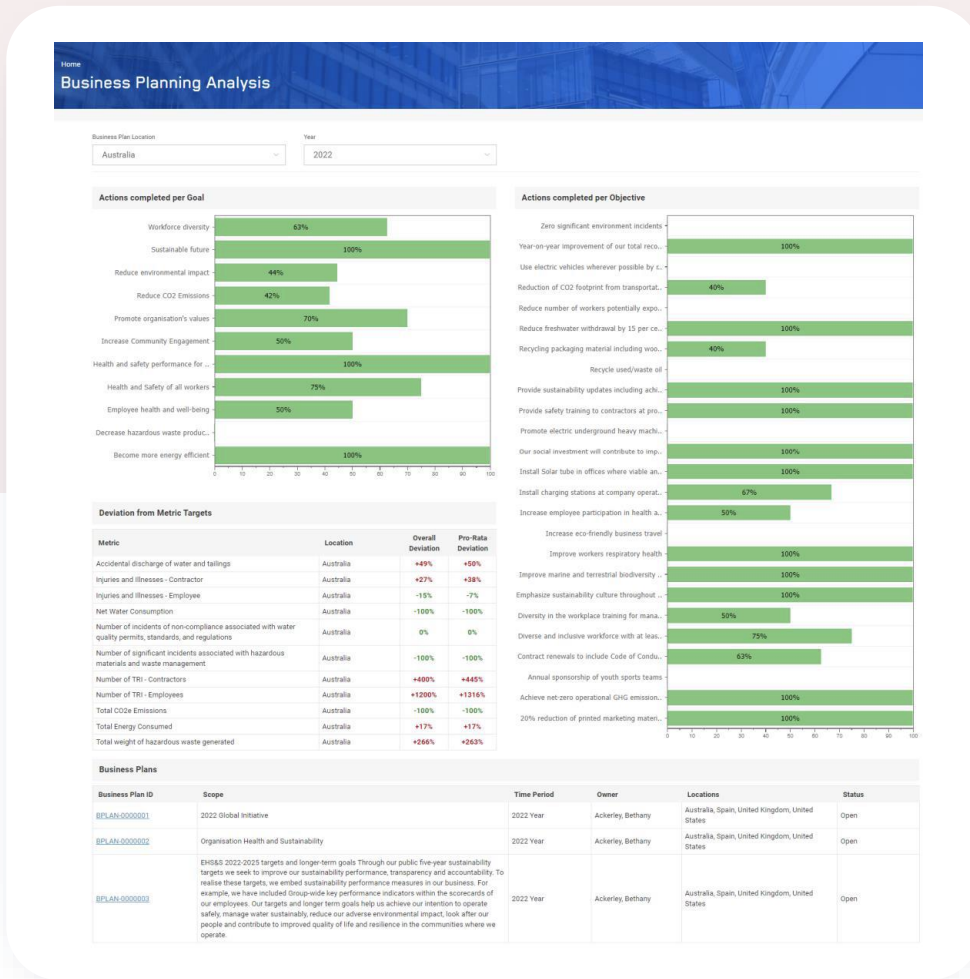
Home
Business Planning Analysis

Business Plan Location
Australia

Year
2022

Actions completed per Goal

Workforce diversity 63%
Sustainable future 100%
Reduce environmental impact 44%
Reduce CO2 Emissions 42%
Promote organisation's values 70%
Increase Community Engagement 50%
Health and safety performance for .. 100%
Health and Safety of all workers 75%
Employee health and well-being 50%
Decrease hazardous waste produc..
Become more energy efficient 100%

0 10 20 30 40 50 60 70 80 90 100

Actions completed per Objective

Zero significant environment incidents
Year-on-year improvement of our total reco.. 100%
Use electric vehicles wherever possible by c..
Reduction of CO2 footprint from transportat.. 40%
Reduce number of workers potentially expo..
Reduce freshwater withdrawal by 15 per ce.. 100%
Recycling packaging material including woo.. 40%
Recycle used/waste oil
Provide sustainability updates including achi.. 100%
Provide safety training to contractors at pro.. 100%
Promote electric underground heavy machi..
Our social investment will contribute to imp.. 100%
Install Solar tube in offices where viable an.. 100%
Install charging stations at company operat.. 67%
Increase employee participation in health a.. 50%
Increase eco-friendly business travel
Improve workers respiratory health 100%
Improve marine and terrestrial biodiversity .. 100%
Emphasize sustainability culture throughout .. 100%
Diversity in the workplace training for mana.. 50%
Diverse and inclusive workforce with at leas.. 75%
Contract renewals to include Code of Condu.. 63%
Annual sponsorship of youth sports teams
Achieve net-zero operational GHG emission.. 100%
20% reduction of printed marketing materi.. 100%

0 10 20 30 40 50 60 70 80 90 100

Deviation from Metric Targets

| Metric | Location | Overall Deviation | Pro-Rata Deviation |
|---|---|---|---|
| Accidental discharge of water and tailings | Australia | +49% | +50% |
| Injuries and Illnesses - Contractor | Australia | +27% | +38% |
| Injuries and Illnesses - Employee | Australia | -15% | -7% |
| Net Water Consumption | Australia | -100% | -100% |
| Number of incidents of non-compliance associated with water quality permits, standards, and regulations | Australia | 0% | 0% |
| Number of significant incidents associated with hazardous materials and waste management | Australia | -100% | -100% |
| Number of TRI - Contractors | Australia | +400% | +445% |
| Number of TRI - Employees | Australia | +1200% | +1316% |
| Total CO2e Emissions | Australia | -100% | -100% |
| Total Energy Consumed | Australia | +17% | +17% |
| Total weight of hazardous waste generated | Australia | +266% | +263% |

Business Plans

| Business Plan ID | Scope | Time Period | Owner | Locations | Status |
|---|---|---|---|---|---|
| BPLAN-0000001 | 2022 Global Initiative | 2022 Year | Ackerley, Bethany | Australia, Spain, United Kingdom, United States | Open |
| BPLAN-0000002 | Organisation Health and Sustainability | 2022 Year | Ackerley, Bethany | Australia, Spain, United Kingdom, United States | Open |
| BPLAN-0000003 | EHS&S 2022-2025 targets and longer-term goals Through our public five-year sustainability targets we seek to improve our sustainability performance, transparency and accountability. To realise these targets, we embed sustainability performance measures in our business. For example, we have included Group-wide key performance indicators within the scorecards of our employees. Our targets and longer term goals help us achieve our intention to operate safely, manage water sustainably, reduce our adverse environmental impact, look after our people and contribute to improved quality of life and resilience in the communities where we operate. | 2022 Year | Ackerley, Bethany | Australia, Spain, United Kingdom, United States | Open |